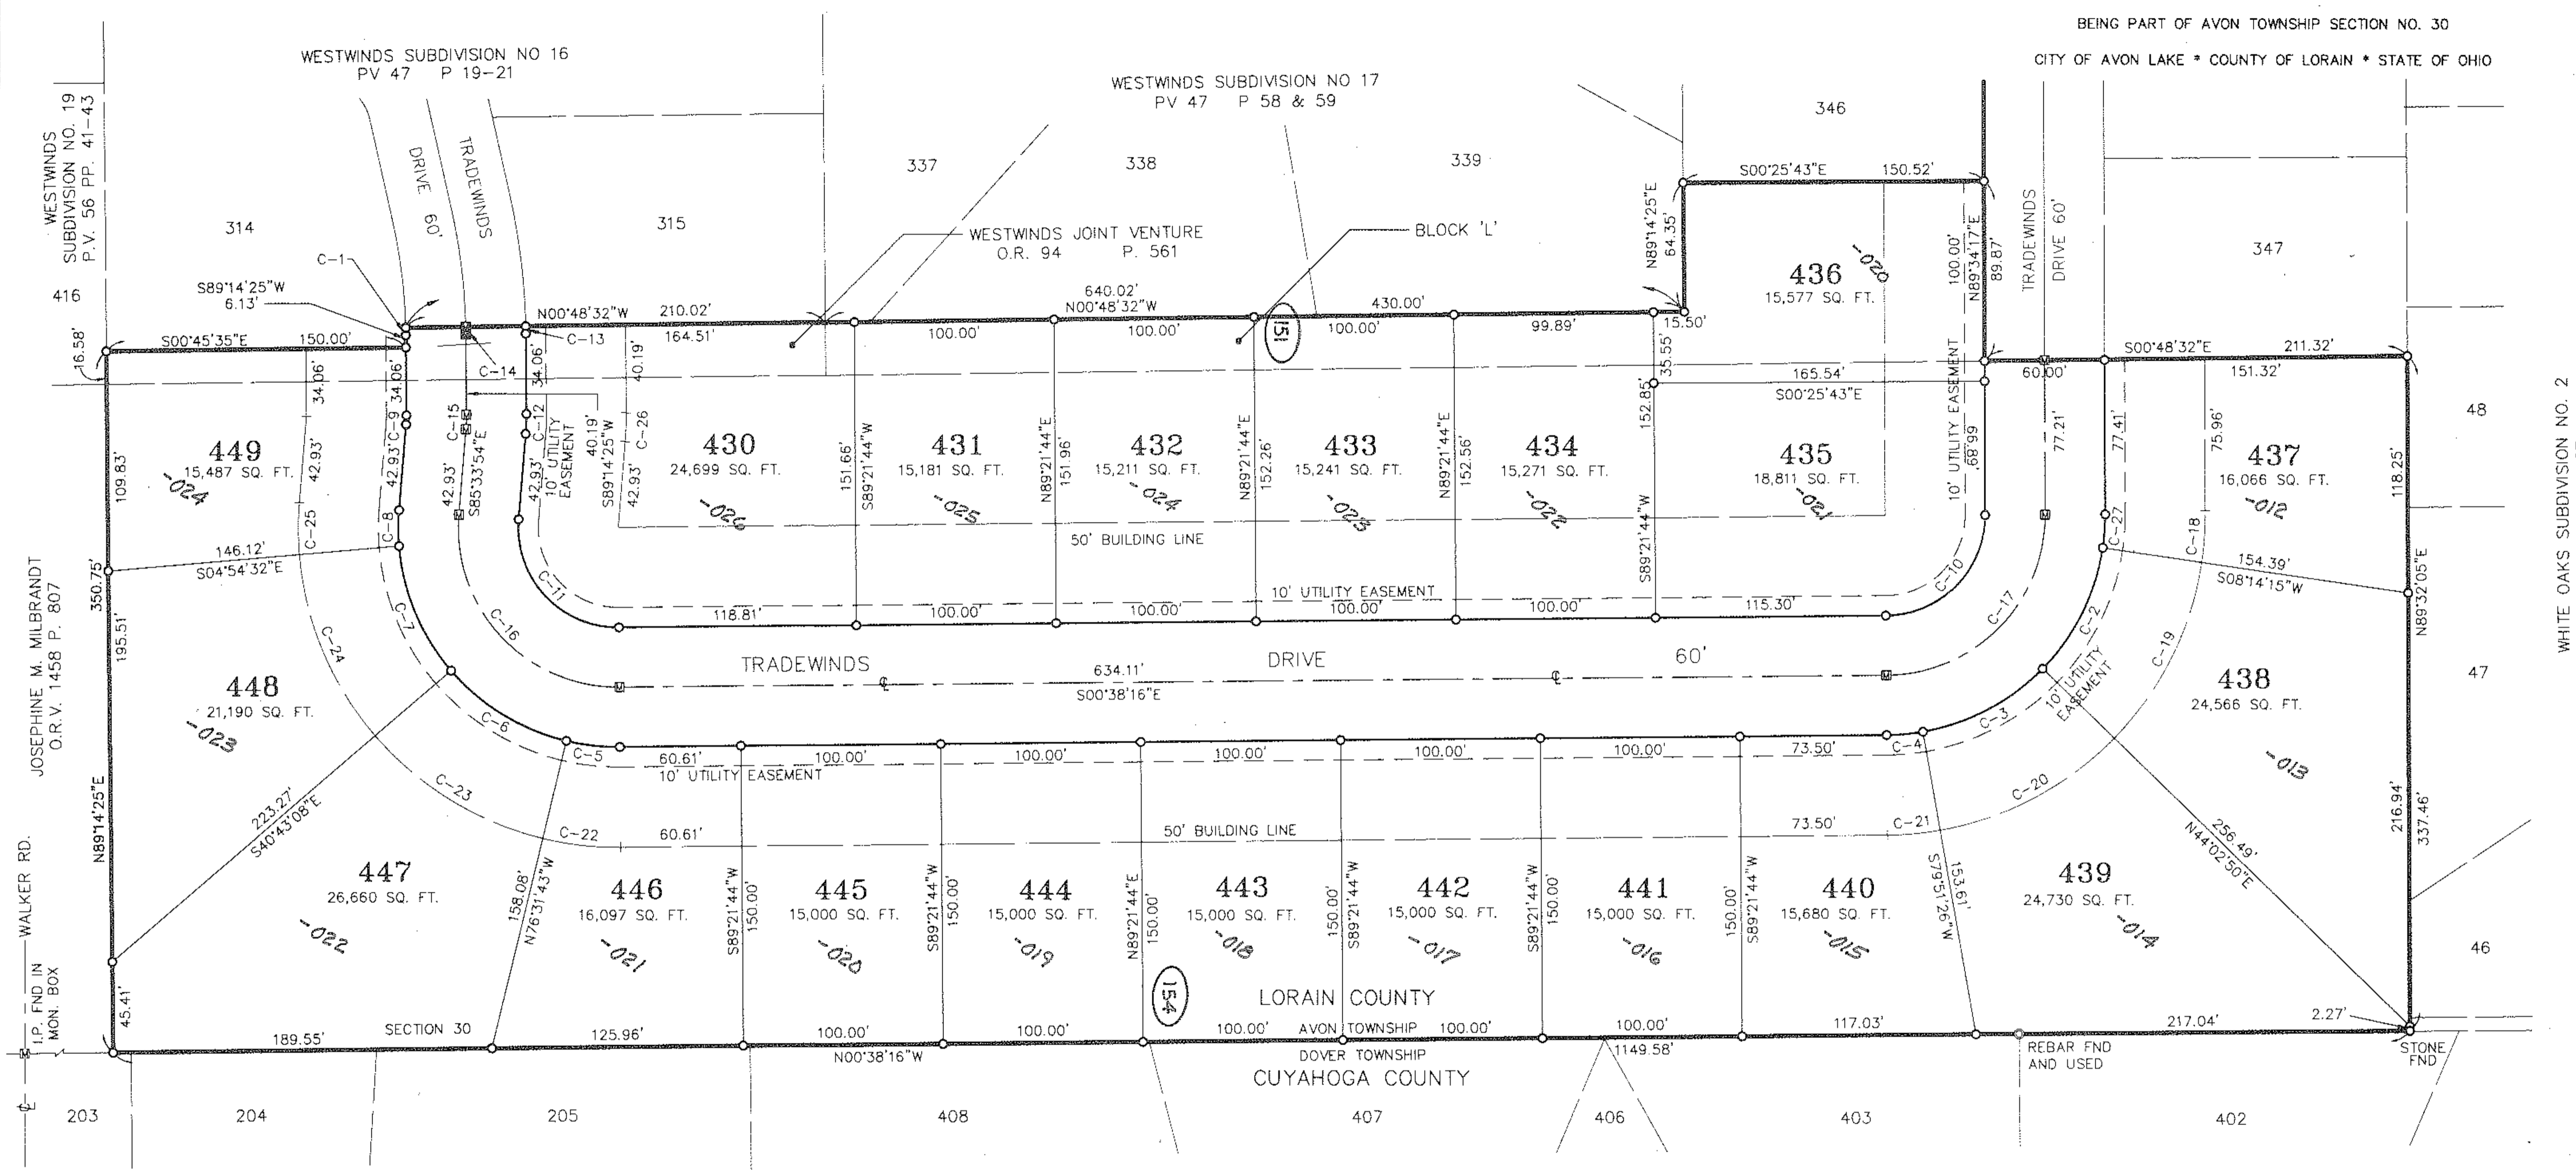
BEING PART OF AVON TOWNSHIP SECTION NO. 30
CITY OF AVON LAKE * COUNTY OF LORAIN * STATE OF OHIO

WESTWINDS SUBDIVISION NO 16
PV 47 P 19-21

WESTWINDS SUBDIVISION NO 17
PV 47 P 58 & 59

WESTWINDS SUBDIVISION NO. 19
P.V. 56 PP. 41-43

TRADEWINDS DRIVE 60'

WESTWINDS JOINT VENTURE
O.R. 94 P. 561

BLOCK 'L'

314 315 337 338 339 346 347 416 48 47 46

C-1
S89°14'25"W
6.13'
16.58'
S00°45'35"E 150.00'
N00°48'32"W 210.02'
164.51'
C-13
C-14
34.06'
34.06'
34.06'
40.19'
40.19'
640.02'
N00°48'32"W
100.00' 100.00' 100.00' 99.89'
430.00'
151
S00°25'43"E 150.52'
N89°14'25"E 64.35'
15.50'
100.00'
N89°34'17"E
89.87'

436
15,577 SQ. FT.
-020

449
15,487 SQ. FT.
-024

430
24,699 SQ. FT.
-026

431
15,181 SQ. FT.
-025

432
15,211 SQ. FT.
-024

433
15,241 SQ. FT.
-023

434
15,271 SQ. FT.
-022

435
18,811 SQ. FT.
-021

437
16,066 SQ. FT.
-012

S00°48'32"E 211.32'
60.00'
151.32'
165.54'
S00°25'43"E
35.55'
152.85'
77.21'
77.41'
75.96'
118.25'
10' UTILITY EASEMENT
68.99'
109.83'
42.93'
42.93'
42.93'
42.93'
C-9
C-8
C-12
C-15
S85°33'54"E
10' UTILITY EASEMENT
S89°14'25"W
C-25
C-26
151.66'
S89°21'44"W
N89°21'44"E
151.96'
N89°21'44"E
152.26'
N89°21'44"E
152.56'
S89°21'44"W
50' BUILDING LINE
146.12'
S04°54'32"E
350.75'
C-7
C-11
C-16
118.81'
100.00' 100.00' 100.00' 100.00'
10' UTILITY EASEMENT
115.30'
C-10
C-17
C-27
C-18
154.39'
S08°14'15"W
N89°32'05"E
WHITE OAKS SUBDIVISION NO. 2

TRADEWINDS DRIVE 60'
634.11'
S00°38'16"E

C-24
195.51'

448
21,190 SQ. FT.
-023

C-2
C-19
438
24,566 SQ. FT.
-013

JOSEPHINE M. MILBRANDT
O.R.V. 1458 P. 807

C-6
C-5
60.61'
100.00' 100.00' 100.00' 100.00' 100.00'
73.50'
C-4
C-3
10' UTILITY EASEMENT
10' UTILITY EASEMENT
C-23
C-22
60.61'
50' BUILDING LINE
73.50'
C-21
C-20
223.27'
S40°43'08"E
N89°14'25"E
216.94'
337.46'
256.49'
N44°02'50"E

WALKER RD.

447
26,660 SQ. FT.
-022

158.08'
N76°31'43"W

446
16,097 SQ. FT.
-021

S89°21'44"W
150.00'

445
15,000 SQ. FT.
-020

S89°21'44"W
150.00'

444
15,000 SQ. FT.
-019

N89°21'44"E
150.00'

443
15,000 SQ. FT.
-018

150.00'
S89°21'44"W

442
15,000 SQ. FT.
-017

S89°21'44"W
150.00'

441
15,000 SQ. FT.
-016

150.00'
S89°21'44"W

440
15,680 SQ. FT.
-015

153.61'
S79°51'26"W

439
24,730 SQ. FT.
-014

154

LORAIN COUNTY

I.P. FND IN MON. BOX
45.41'
189.55'
SECTION 30
125.96'
100.00'
100.00'
100.00'
AVON TOWNSHIP
100.00'
100.00'
117.03'
217.04'
2.27'
N00°38'16"W
DOVER TOWNSHIP
1149.58'
REBAR FND AND USED
STONE FND
CUYAHOGA COUNTY

203 204 205 408 407 406 403 402